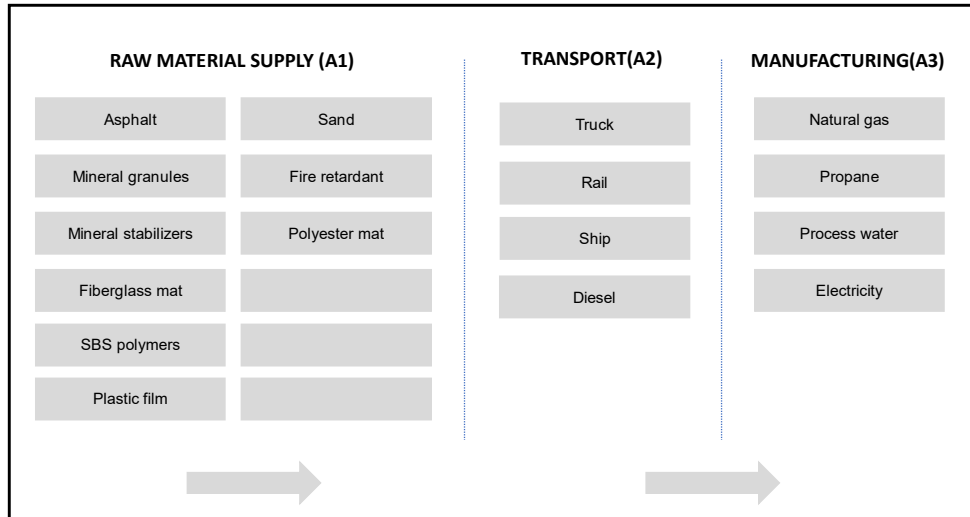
RAW MATERIAL SUPPLY (A1)

Asphalt
Mineral granules
Mineral stabilizers
Fiberglass mat
SBS polymers
Plastic film

Sand
Fire retardant
Polyester mat

TRANSPORT(A2)

Truck
Rail
Ship
Diesel

MANUFACTURING(A3)

Natural gas
Propane
Process water
Electricity